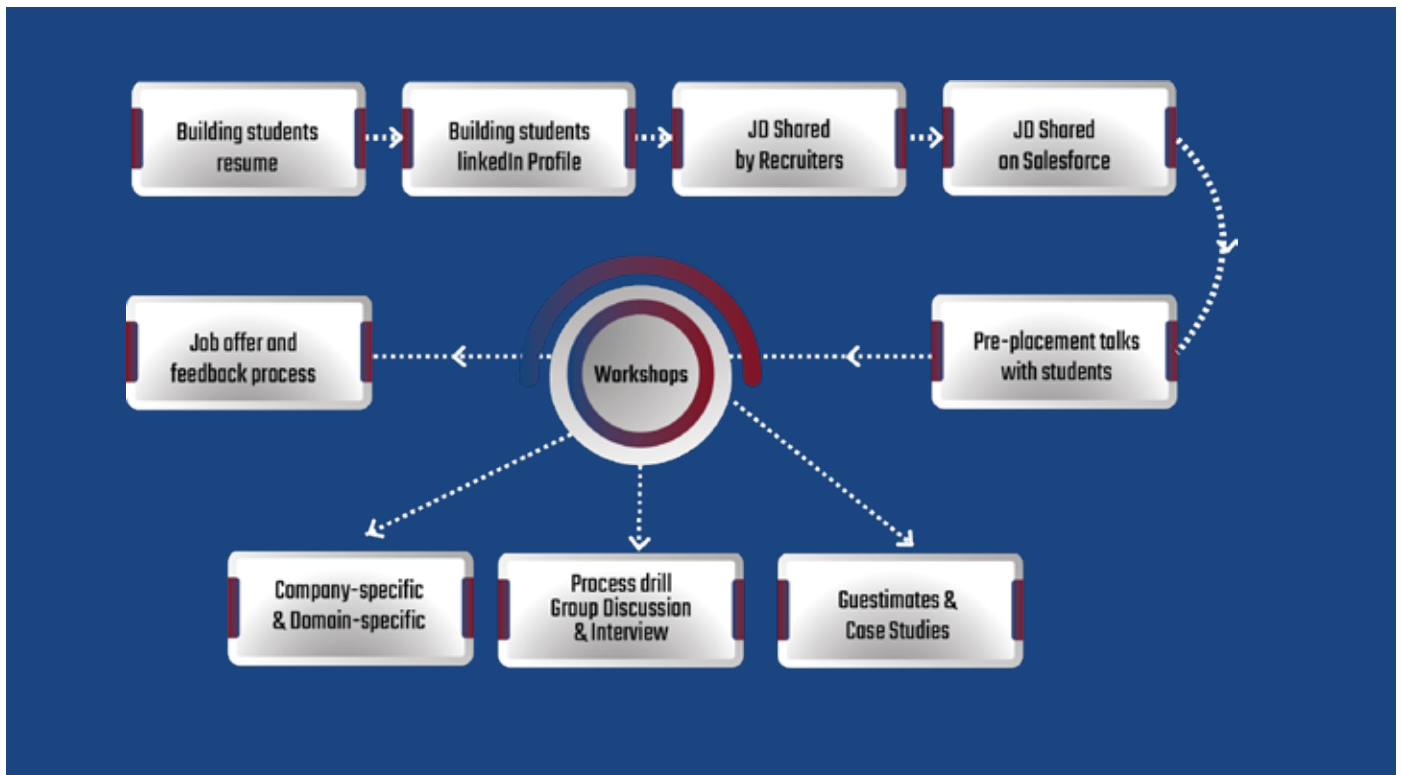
Building students resume

Building students linkedIn Profile

JD Shared by Recruiters

JD Shared on Salesforce

Pre-placement talks with students

Workshops

Job offer and feedback process

Company-specific & Domain-specific

Process drill Group Discussion & Interview

Guestimates & Case Studies